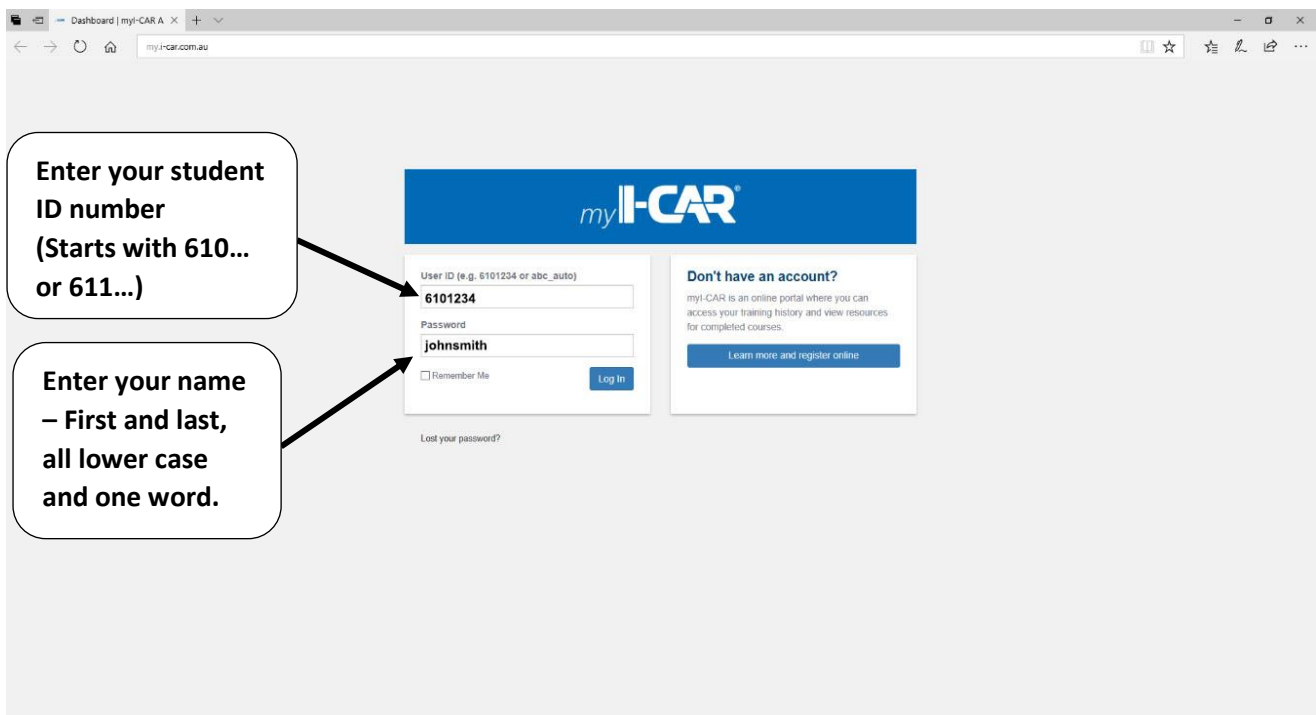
Dashboard | myI-CAR A ×

my.i-car.com.au

Enter your student ID number (Starts with 610… or 611…)

Enter your name – First and last, all lower case and one word.

myI-CAR®

User ID (e.g. 6101234 or abc_auto)

6101234

Password

johnsmith

Remember Me

Log In

Lost your password?

Don't have an account?

myI-CAR is an online portal where you can access your training history and view resources for completed courses.

Learn more and register online